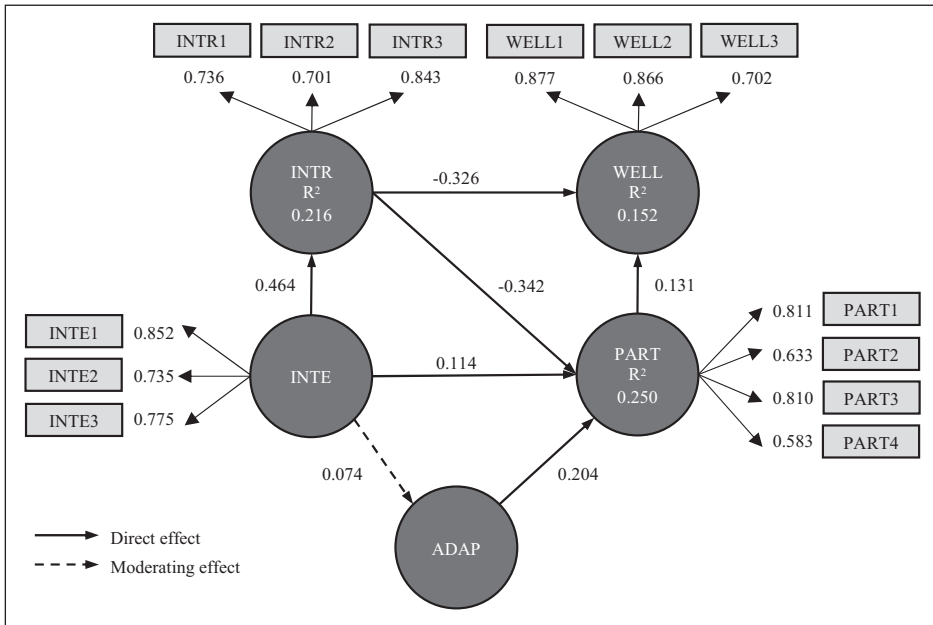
INTR1 INTR2 INTR3 WELL1 WELL2 WELL3

0.736 0.701 0.843 0.877 0.866 0.702

INTR
$R^2$
0.216

-0.326

WELL
$R^2$
0.152

0.464

-0.342

0.131

INTE1 0.852
INTE2 0.735
INTE3 0.775

INTE

0.114

PART
$R^2$
0.250

0.811 PART1
0.633 PART2
0.810 PART3
0.583 PART4

0.074

0.204

ADAP

Direct effect
Moderating effect